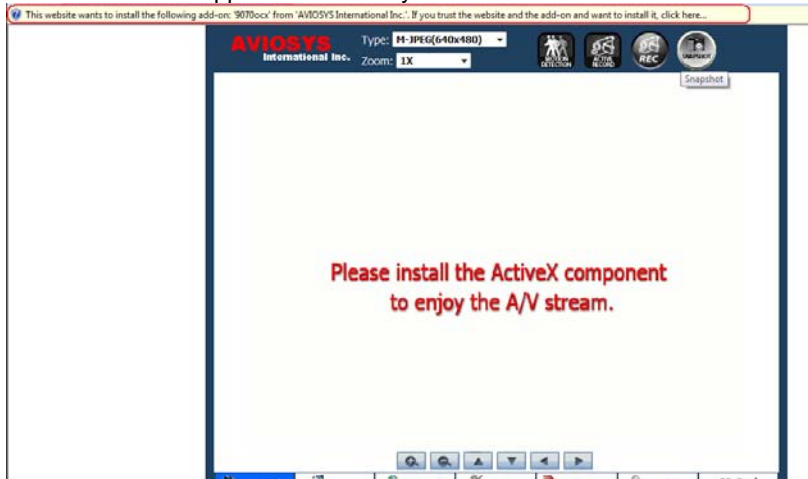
This website wants to install the following add-on: '9070ocx' from 'AVIOSYS International Inc.'. If you trust the website and the add-on and want to install it, click here...

AVIOSYS International Inc.

Type: M-JPEG(640x480)

Zoom: 1X

MOTION DETECTION

ACTIVE RECORD

REC

SNAPSHOT

Snapshot

Please install the ActiveX component to enjoy the A/V stream.